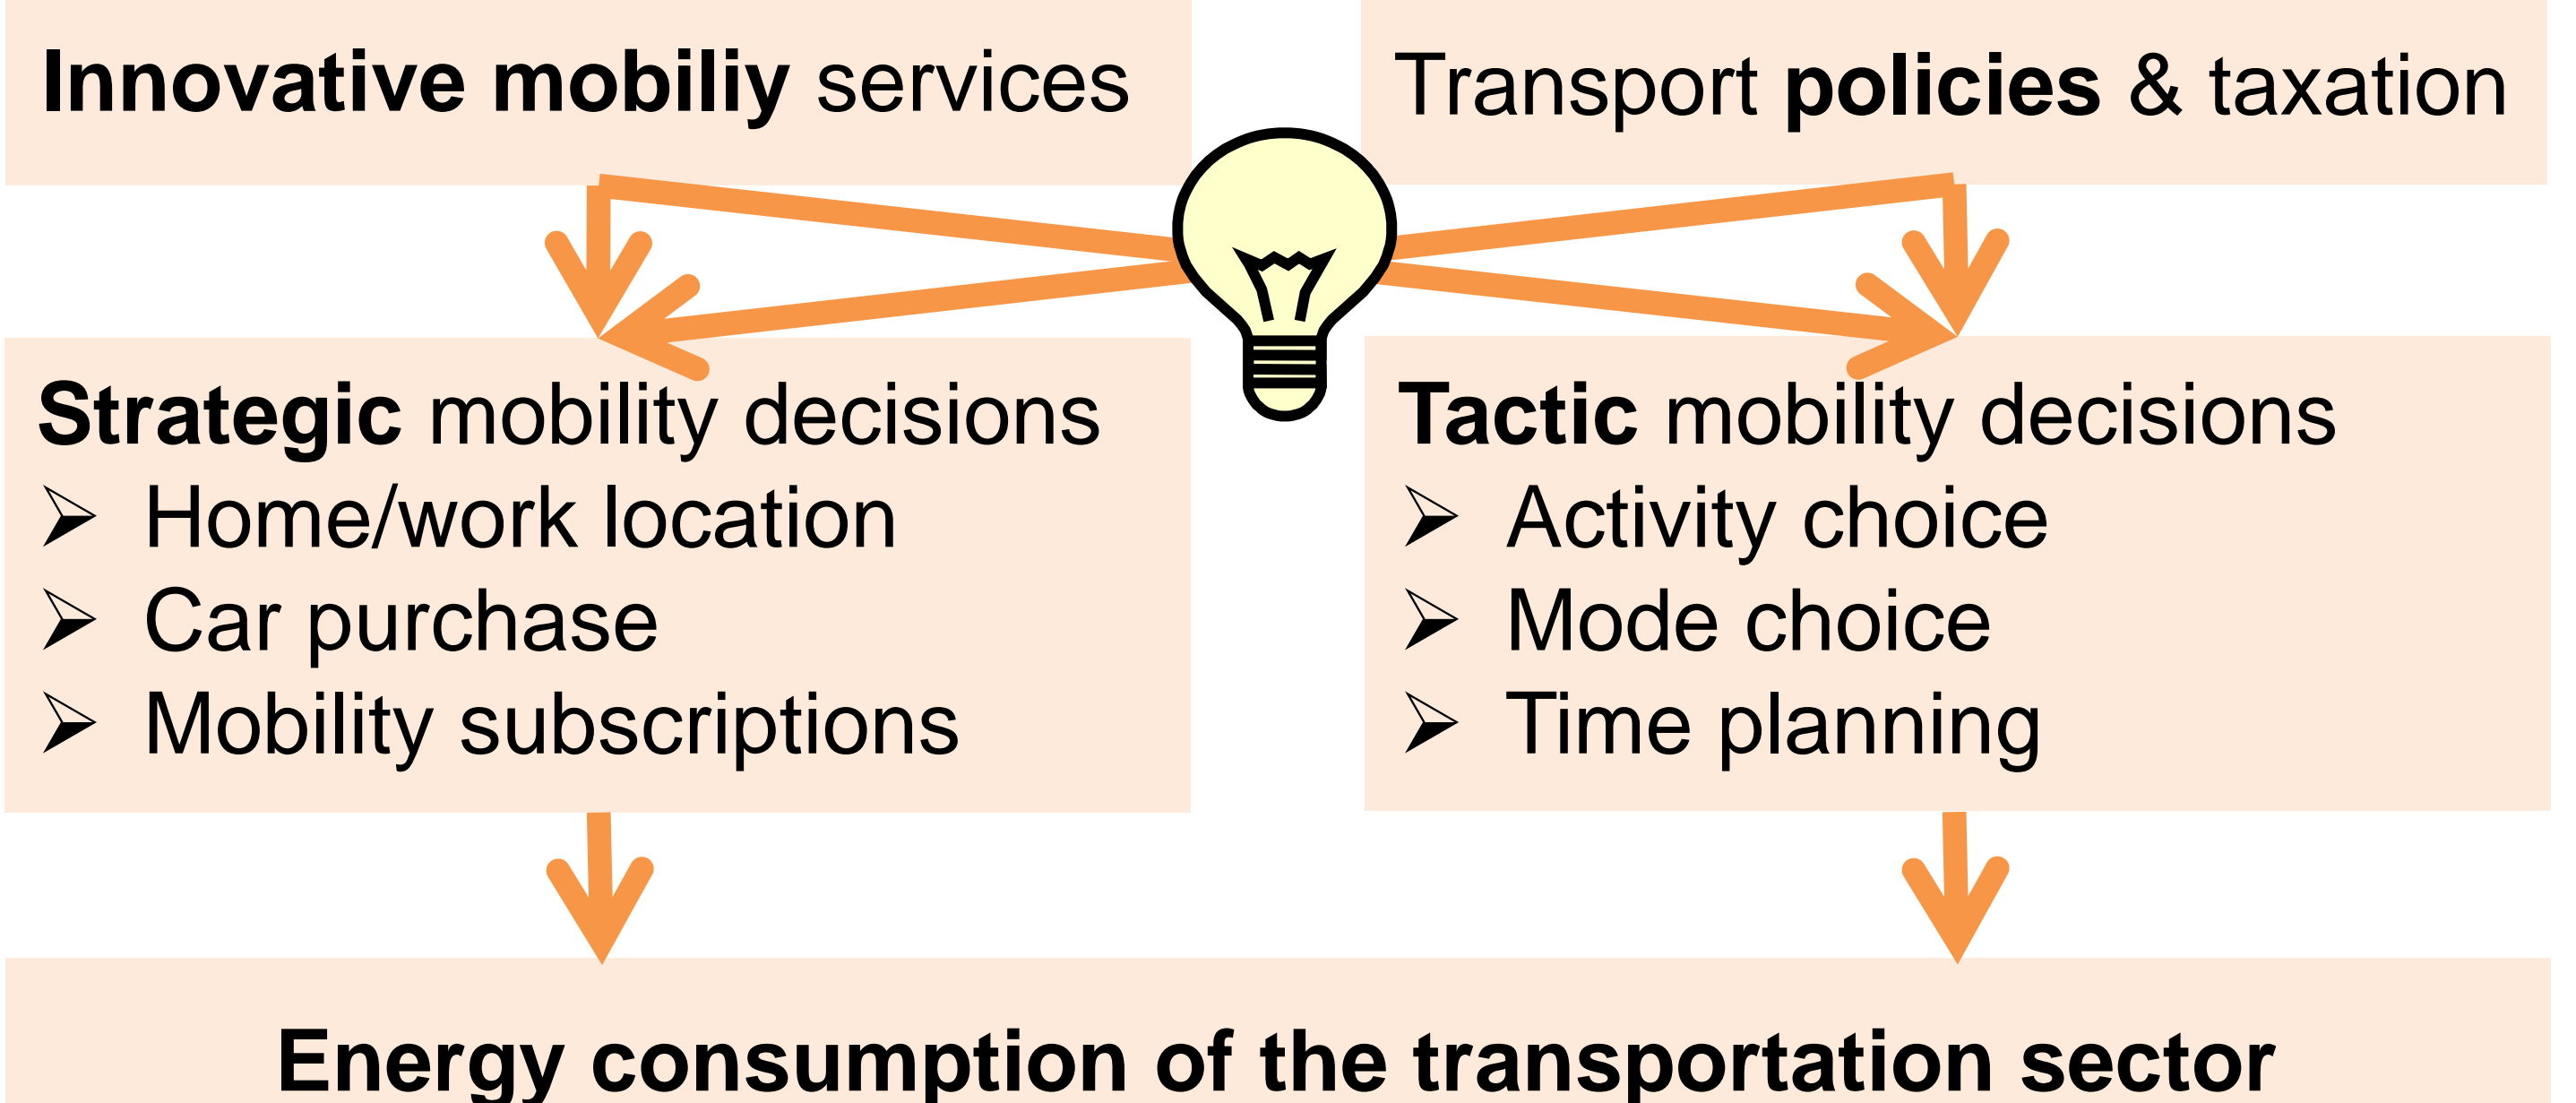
**Innovative mobiliy** services

Transport **policies** & taxation

**Strategic** mobility decisions
➢ Home/work location
➢ Car purchase
➢ Mobility subscriptions

**Tactic** mobility decisions
➢ Activity choice
➢ Mode choice
➢ Time planning

**Energy consumption of the transportation sector**